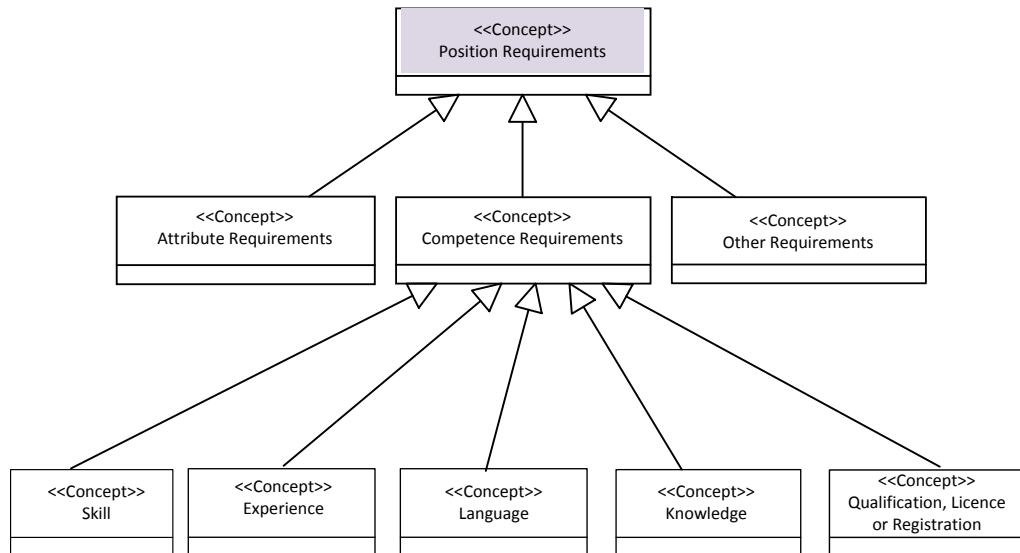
<<Concept>>
Position Requirements

<<Concept>>
Attribute Requirements

<<Concept>>
Competence Requirements

<<Concept>>
Other Requirements

<<Concept>>
Skill

<<Concept>>
Experience

<<Concept>>
Language

<<Concept>>
Knowledge

<<Concept>>
Qualification, Licence or Registration